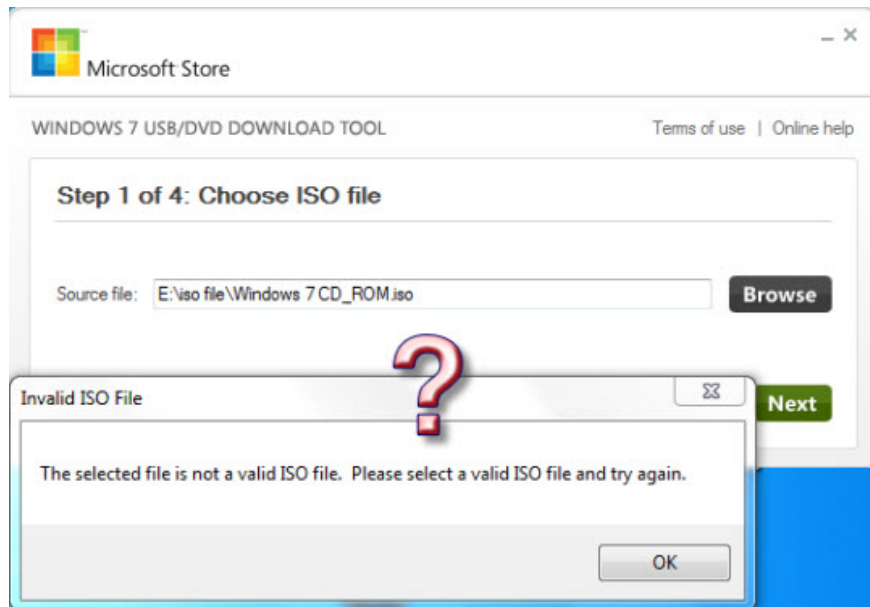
Microsoft Store

WINDOWS 7 USB/DVD DOWNLOAD TOOL

Terms of use | Online help

Step 1 of 4: Choose ISO file

Source file: E:\iso file\Windows 7 CD_ROM.iso

Browse

Next

Invalid ISO File

The selected file is not a valid ISO file. Please select a valid ISO file and try again.

OK